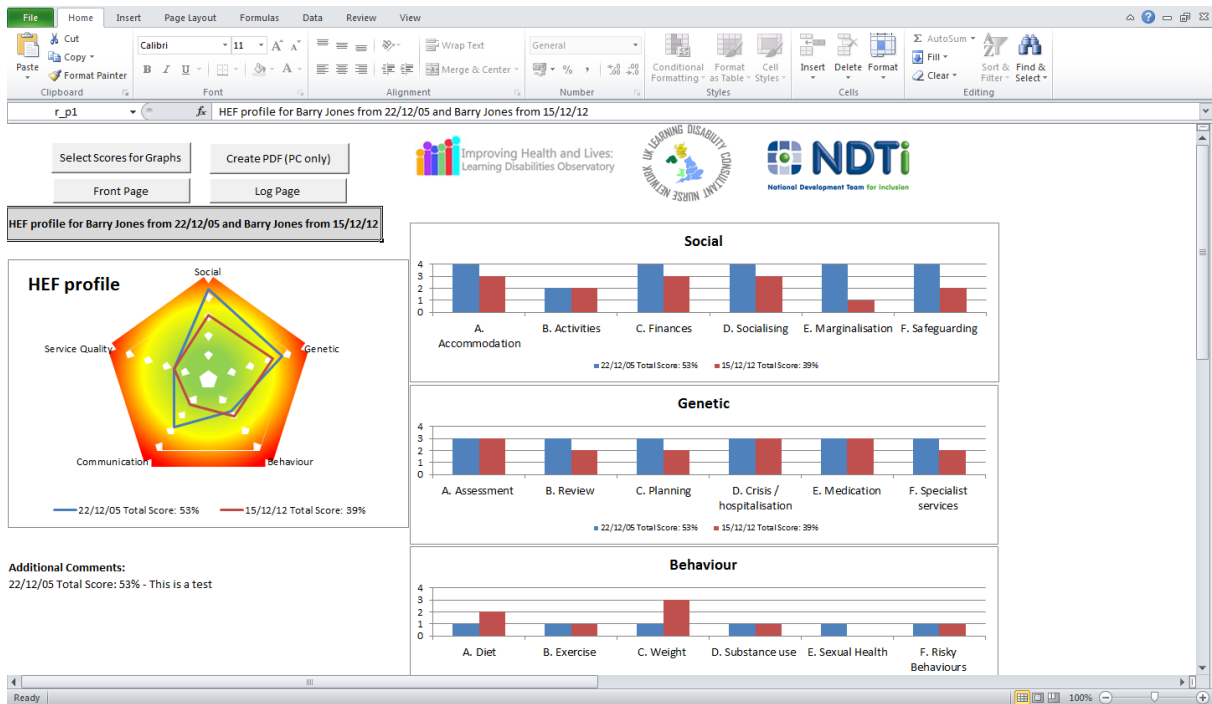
File Home Insert Page Layout Formulas Data Review View

Paste Cut Copy Format Painter Clipboard
Calibri 11 Font
Wrap Text Merge & Center Alignment
General Number
Conditional Formatting Format as Table Cell Styles Styles
Insert Delete Format Cells
AutoSum Fill Clear Sort & Filter Find & Select Editing

r_p1 fx HEF profile for Barry Jones from 22/12/05 and Barry Jones from 15/12/12

Select Scores for Graphs
Create PDF (PC only)
Front Page
Log Page

HEF profile for Barry Jones from 22/12/05 and Barry Jones from 15/12/12

Improving Health and Lives: Learning Disabilities Observatory
UK LEARNING DISABILITY CONSULTANT NURSE NETWORK
NDTi National Development Team for inclusion

HEF profile
Social
Genetic
Behaviour
Communication
Service Quality
22/12/05 Total Score: 53%
15/12/12 Total Score: 39%

Additional Comments:
22/12/05 Total Score: 53% - This is a test

Social
4 3 2 1 0
A. Accommodation
B. Activities
C. Finances
D. Socialising
E. Marginalisation
F. Safeguarding
22/12/05 Total Score: 53%
15/12/12 Total Score: 39%

Genetic
4 3 2 1 0
A. Assessment
B. Review
C. Planning
D. Crisis / hospitalisation
E. Medication
F. Specialist services
22/12/05 Total Score: 53%
15/12/12 Total Score: 39%

Behaviour
4 3 2 1 0
A. Diet
B. Exercise
C. Weight
D. Substance use
E. Sexual Health
F. Risky Behaviours

Ready 100%